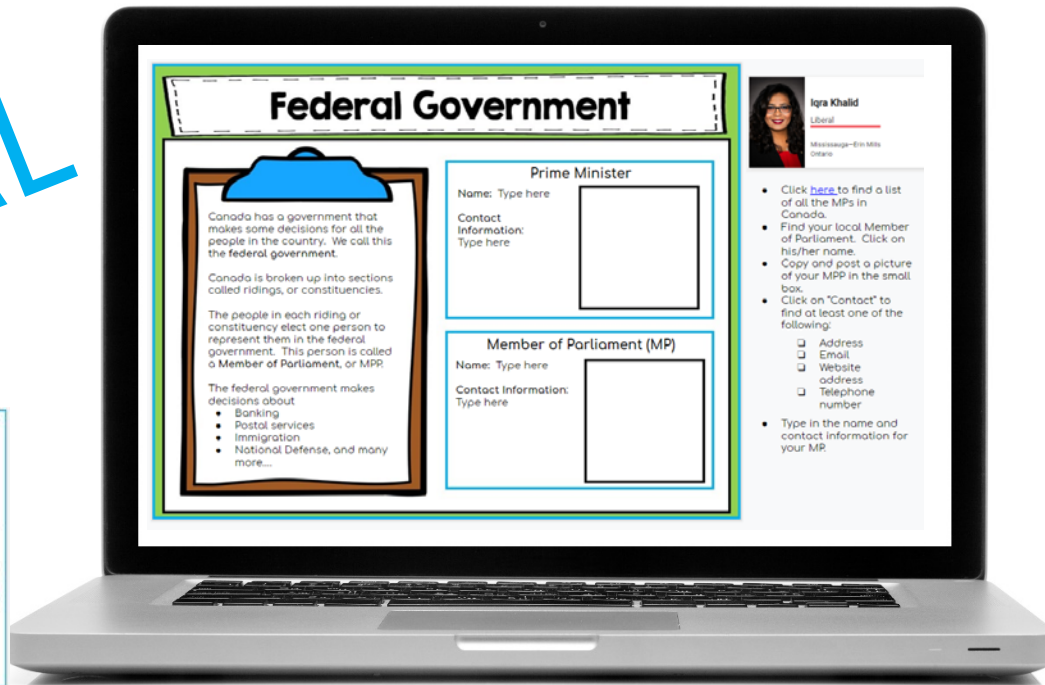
L

Federal Government

Canada has a government that makes some decisions for all the people in the country. We call this the **federal government**.

Canada is broken up into sections called ridings, or constituencies.

The people in each riding or constituency elect one person to represent them in the federal government. This person is called a **Member of Parliament**, or MPP.

The federal government makes decisions about
- Banking
- Postal services
- Immigration
- National Defense, and many more....

Prime Minister
Name: Type here
Contact Information: Type here

Member of Parliament (MP)
Name: Type here
Contact Information: Type here

Iqra Khalid
Liberal
Mississauga—Erin Mills
Ontario

- Click here to find a list of all the MPs in Canada.
- Find your local Member of Parliament. Click on his/her name.
- Copy and post a picture of your MPP in the small box.
- Click on "Contact" to find at least one of the following:
  - Address
  - Email
  - Website address
  - Telephone number
- Type in the name and contact information for your MP.